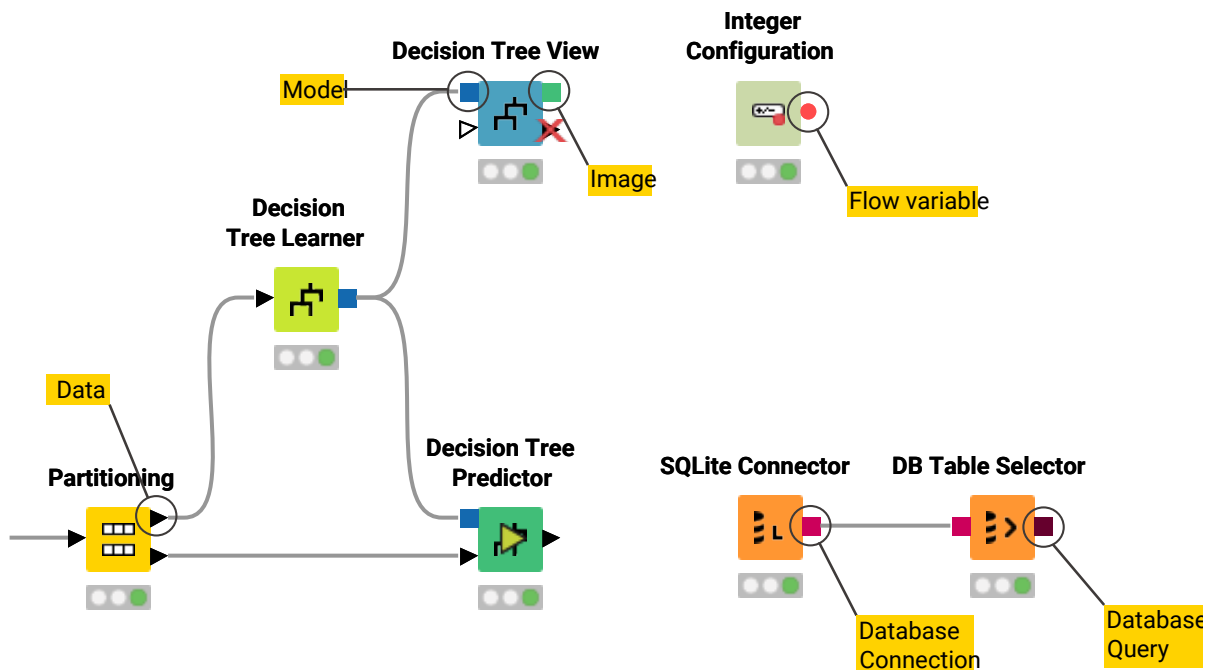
Decision Tree View

Integer Configuration

Model

Image

Flow variable

Decision Tree Learner

Data

Partitioning

Decision Tree Predictor

SQLite Connector

DB Table Selector

Database Connection

Database Query